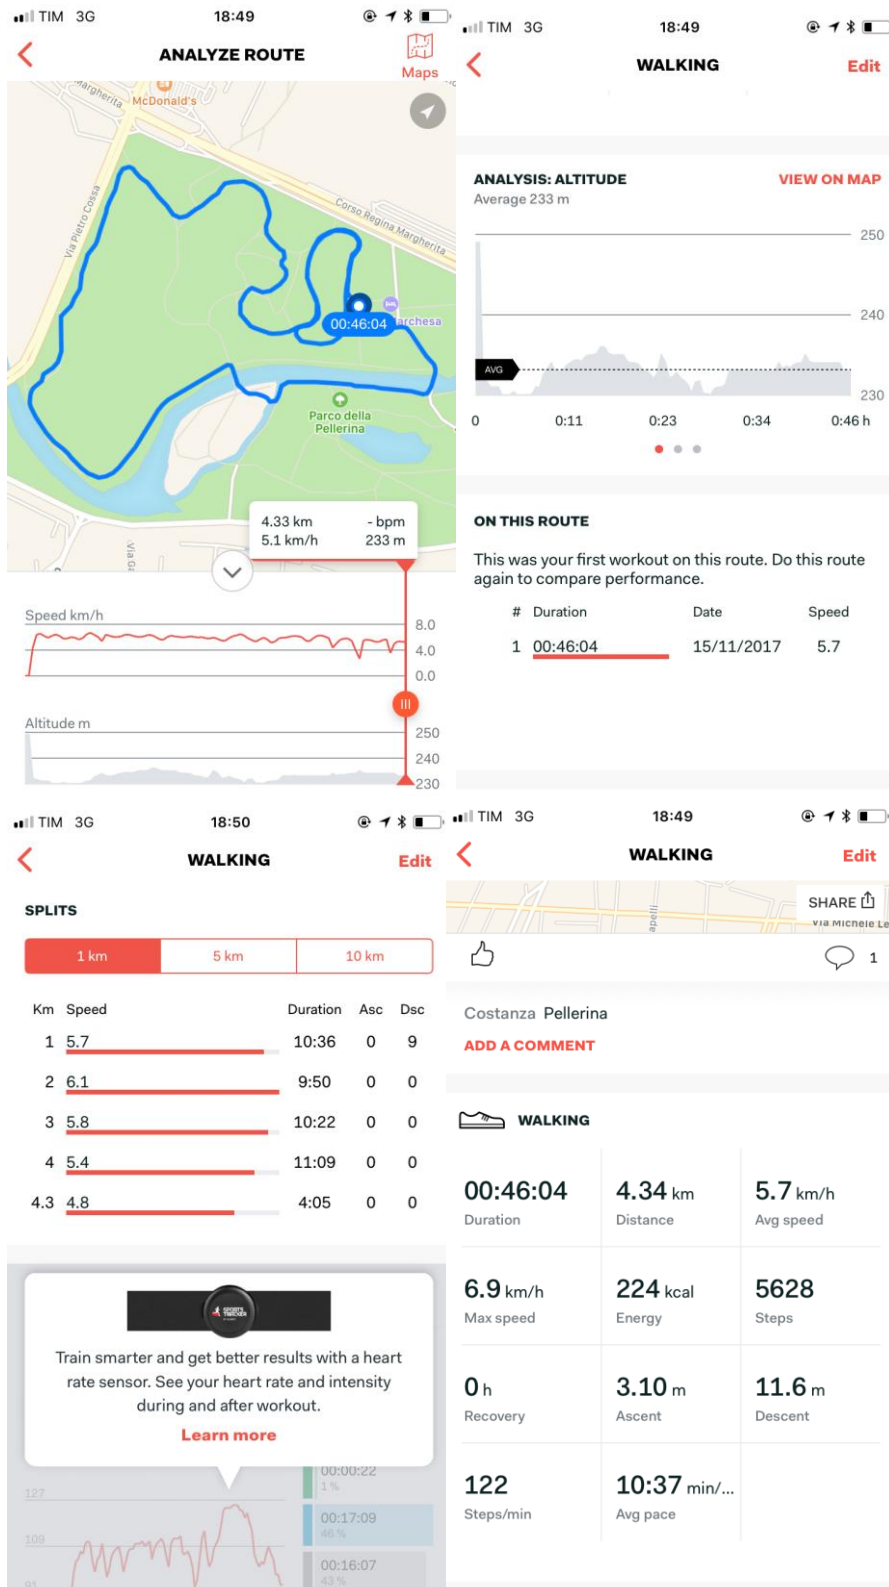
TIM 3G 18:49

ANALYZE ROUTE

Maps

Margherita McDonald's

Via Pietro Cossa

Corso Regina Margherita

00:46:04

archesa

Parco della Pellerina

Via Ge

4.33 km - bpm
5.1 km/h 233 m

Speed km/h

8.0
4.0
0.0

Altitude m

250
240
230

TIM 3G 18:49

WALKING Edit

ANALYSIS: ALTITUDE VIEW ON MAP
Average 233 m

250
240
AVG
230

0 0:11 0:23 0:34 0:46 h

ON THIS ROUTE

This was your first workout on this route. Do this route again to compare performance.

| # | Duration | Date | Speed |
|---|---|---|---|
| 1 | 00:46:04 | 15/11/2017 | 5.7 |

TIM 3G 18:50

WALKING Edit

SPLITS

1 km 5 km 10 km

| Km | Speed | Duration | Asc | Dsc |
|---|---|---|---|---|
| 1 | 5.7 | 10:36 | 0 | 9 |
| 2 | 6.1 | 9:50 | 0 | 0 |
| 3 | 5.8 | 10:22 | 0 | 0 |
| 4 | 5.4 | 11:09 | 0 | 0 |
| 4.3 | 4.8 | 4:05 | 0 | 0 |

Train smarter and get better results with a heart rate sensor. See your heart rate and intensity during and after workout.

Learn more

127
109
91

00:00:22
1 %
00:17:09
46 %
00:16:07
43 %

TIM 3G 18:49

WALKING Edit

SHARE

Via Michele Le

1

Costanza Pellerina

ADD A COMMENT

WALKING

00:46:04 Duration
4.34 km Distance
5.7 km/h Avg speed
6.9 km/h Max speed
224 kcal Energy
5628 Steps
0 h Recovery
3.10 m Ascent
11.6 m Descent
122 Steps/min
10:37 min/... Avg pace